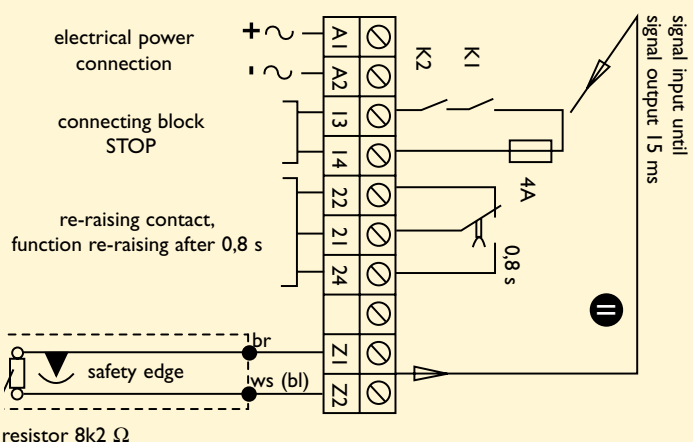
electrical power connection

connecting block STOP

re-raising contact, function re-raising after 0,8 s

safety edge

resistor 8k2 Ω

$+\sim$

$-\sim$

A1

A2

I3

I4

22

21

24

Z1

Z2

br

ws (bl)

K2

K1

4A

0,8 s

signal input until signal output 15 ms